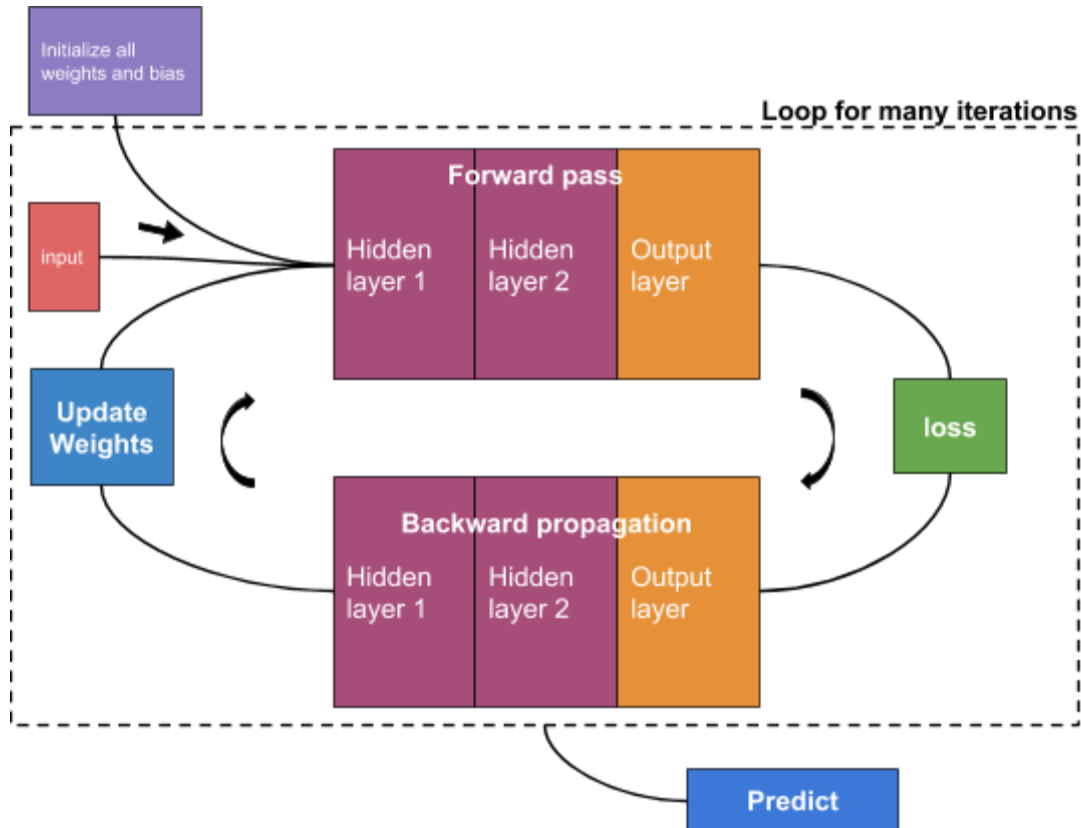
Initialize all weights and bias

Loop for many iterations

Forward pass

input

Hidden layer 1

Hidden layer 2

Output layer

Update Weights

loss

Backward propagation

Hidden layer 1

Hidden layer 2

Output layer

Predict